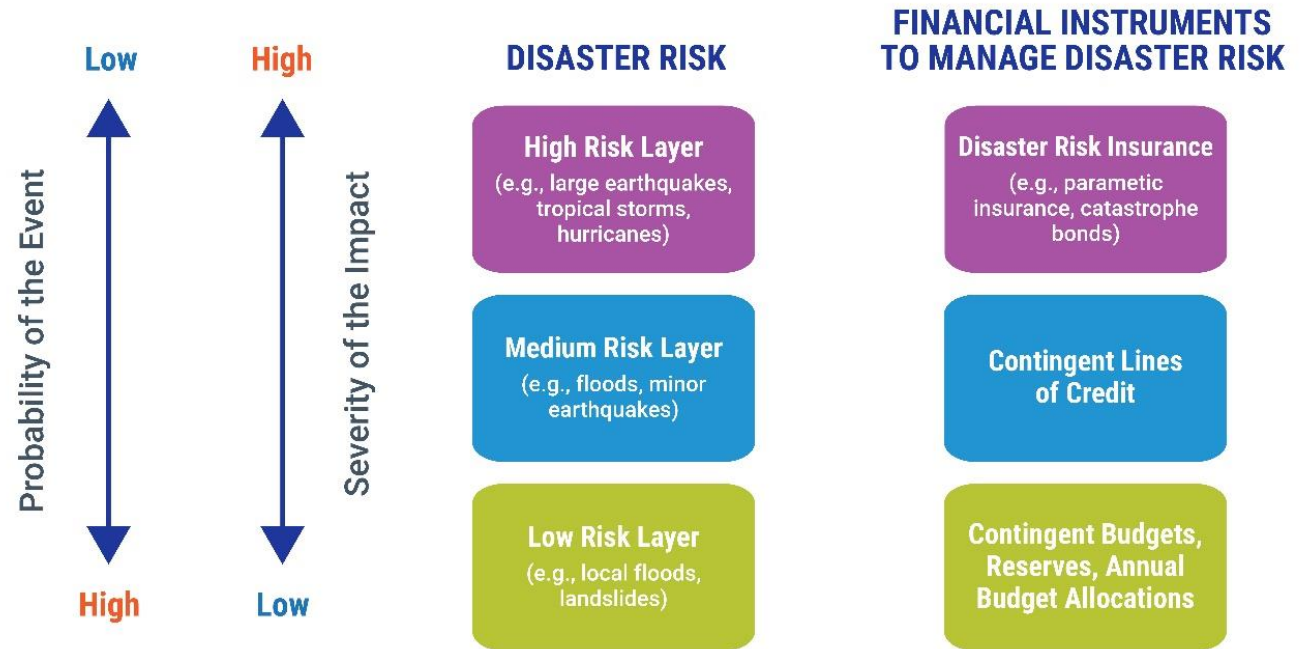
Low

High

Probability of the Event

Severity of the Impact

High

Low

DISASTER RISK

High Risk Layer
(e.g., large earthquakes, tropical storms, hurricanes)

Medium Risk Layer
(e.g., floods, minor earthquakes)

Low Risk Layer
(e.g., local floods, landslides)

FINANCIAL INSTRUMENTS TO MANAGE DISASTER RISK

Disaster Risk Insurance
(e.g., parametic insurance, catastrophe bonds)

Contingent Lines of Credit

Contingent Budgets, Reserves, Annual Budget Allocations